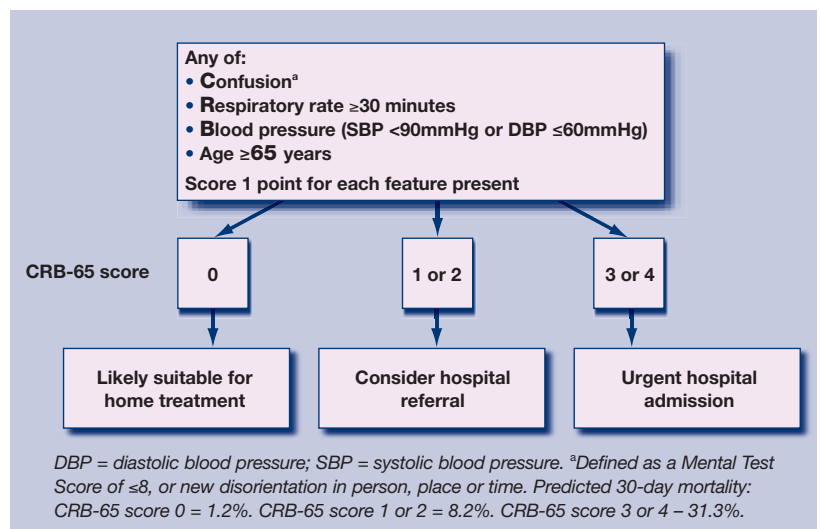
Any of:
• Confusion$^{a}$
• Respiratory rate ≥30 minutes
• Blood pressure (SBP <90mmHg or DBP ≤60mmHg)
• Age ≥65 years
Score 1 point for each feature present

CRB-65 score

0

1 or 2

3 or 4

Likely suitable for home treatment

Consider hospital referral

Urgent hospital admission

DBP = diastolic blood pressure; SBP = systolic blood pressure. $^{a}$Defined as a Mental Test Score of ≤8, or new disorientation in person, place or time. Predicted 30-day mortality: CRB-65 score 0 = 1.2%. CRB-65 score 1 or 2 = 8.2%. CRB-65 score 3 or 4 – 31.3%.